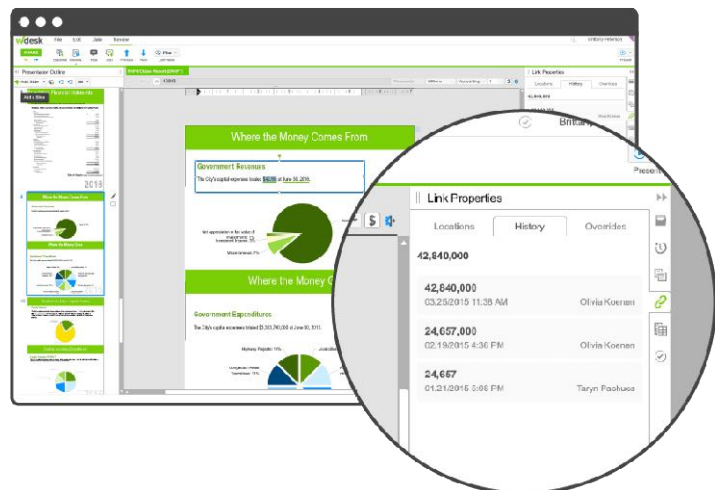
wdesk File Edit Table Review

Presentation Outline

Add Slide

Where the Money Comes From

Where the Money Goes

Where the Money Comes From

Government Revenues

The City's capital expenses totaled $42.8M at June 30, 2016.

Where the Money Goes

Government Expenditures

The City's capital expenses totaled $5,303,740,000 at June 30, 2011.

Link Properties

Locations History Overrides

Link Properties

Locations History Overrides

42,840,000

42,840,000
03.25.2015 11:35 AM Olivia Koenen

24,657,000
02.19.2015 4:36 PM Olivia Koenen

24,657
01.21.2015 3:06 PM Taryn Pashuss